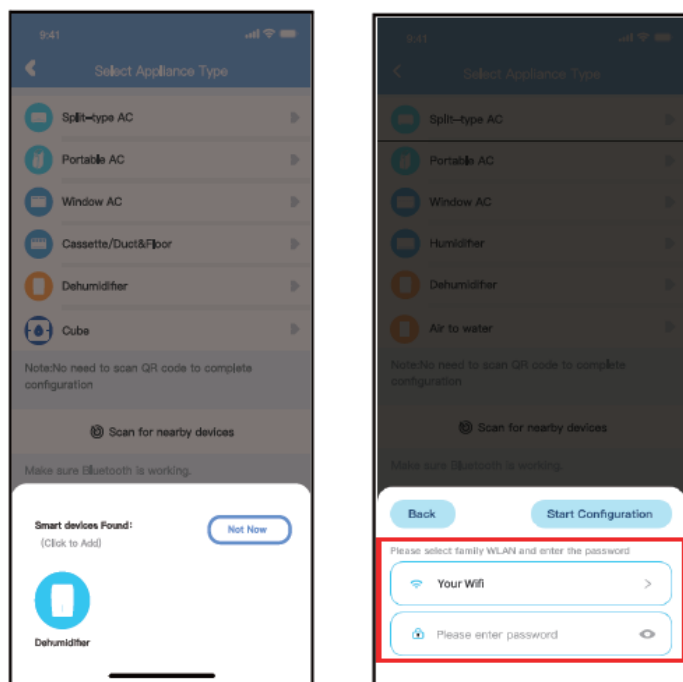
9:41

Select Appliance Type

Split-type AC

Portable AC

Window AC

Cassette/Duct&Floor

Dehumidifier

Cube

Note:No need to scan QR code to complete configuration

Scan for nearby devices

Make sure Bluetooth is working.

Smart devices Found:

(Click to Add)

Not Now

Dehumidifier

9:41

Select Appliance Type

Split-type AC

Portable AC

Window AC

Humidifier

Dehumidifier

Air to water

Note:No need to scan QR code to complete configuration

Scan for nearby devices

Make sure Bluetooth is working.

Back

Start Configuration

Please select family WLAN and enter the password

Your Wifi

Please enter password